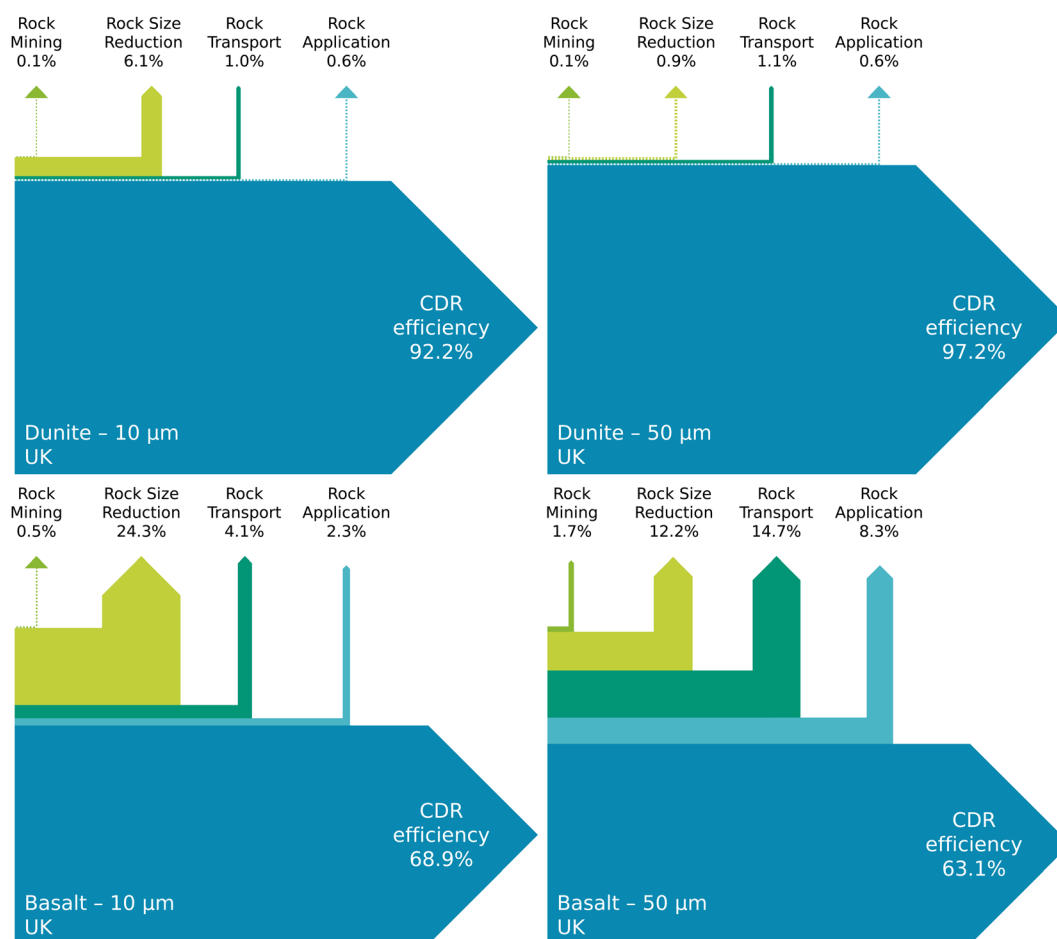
Rock Mining 0.1%

Rock Size Reduction 6.1%

Rock Transport 1.0%

Rock Application 0.6%

CDR efficiency 92.2%

Dunite – 10 µm UK

Rock Mining 0.1%

Rock Size Reduction 0.9%

Rock Transport 1.1%

Rock Application 0.6%

CDR efficiency 97.2%

Dunite – 50 µm UK

Rock Mining 0.5%

Rock Size Reduction 24.3%

Rock Transport 4.1%

Rock Application 2.3%

CDR efficiency 68.9%

Basalt – 10 µm UK

Rock Mining 1.7%

Rock Size Reduction 12.2%

Rock Transport 14.7%

Rock Application 8.3%

CDR efficiency 63.1%

Basalt – 50 µm UK